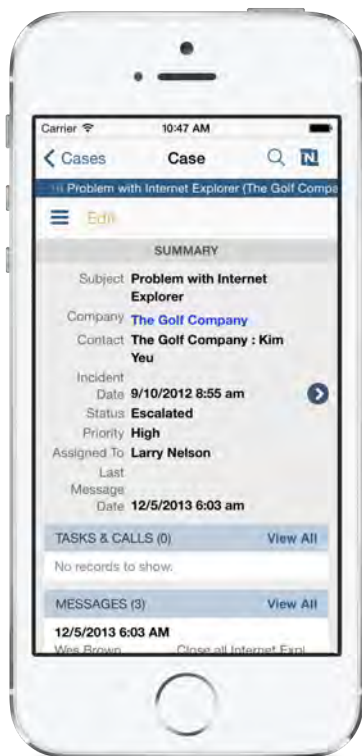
Carrier 10:47 AM

Cases Case N

16 Problem with Internet Explorer (The Golf Compa

Edit

SUMMARY

Subject Problem with Internet Explorer

Company The Golf Company

Contact The Golf Company : Kim Yeu

Incident Date 9/10/2012 8:55 am

Status Escalated

Priority High

Assigned To Larry Nelson

Last Message Date 12/5/2013 6:03 am

TASKS & CALLS (0) View All

No records to show.

MESSAGES (3) View All

12/5/2013 6:03 AM

Wes Brown Close all Internet Expl